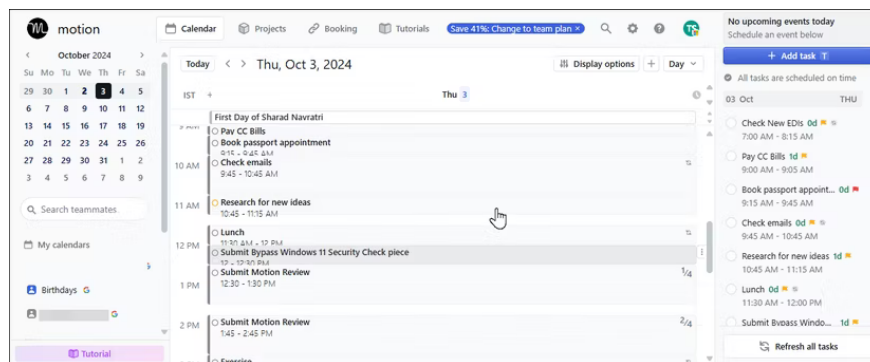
motion

Calendar Projects Booking Tutorials Save 41%: Change to team plan ×

T

No upcoming events today
Schedule an event below

+ Add task T

All tasks are scheduled on time

03 Oct THU

Check New EDIs 0d
7:00 AM - 8:15 AM

Pay CC Bills 1d
9:00 AM - 9:15 AM

Book passport appoint... 0d
9:15 AM - 9:45 AM

Check emails 0d
9:45 AM - 10:45 AM

Research for new ideas 1d
10:45 AM - 11:15 AM

Lunch 0d
11:30 AM - 12:00 PM

Submit Bypass Windo... 1d

Refresh all tasks

< October 2024 >

| Su | Mo | Tu | We | Th | Fr | Sa |
|---|---|---|---|---|---|---|
| 29 | 30 | 1 | 2 | 3 | 4 | 5 |
| 6 | 7 | 8 | 9 | 10 | 11 | 12 |
| 13 | 14 | 15 | 16 | 17 | 18 | 19 |
| 20 | 21 | 22 | 23 | 24 | 25 | 26 |
| 27 | 28 | 29 | 30 | 31 | 1 | 2 |
| 3 | 4 | 5 | 6 | 7 | 8 | 9 |

Search teammates

My calendars

Birthdays G

G

Tutorial

Today < > Thu, Oct 3, 2024

Display options + Day

IST + Thu 3

First Day of Sharad Navratri

9 AM
Pay CC Bills
Book passport appointment
9:15 - 9:45 AM

10 AM
Check emails
9:45 - 10:45 AM

11 AM
Research for new ideas
10:45 - 11:15 AM

12 PM
Lunch
11:30 AM - 12 PM
Submit Bypass Windows 11 Security Check piece
12 - 12:30 PM
Submit Motion Review
12:30 - 1:30 PM
1/4

1 PM

2 PM
Submit Motion Review
1:45 - 2:45 PM
2/4

Exercise